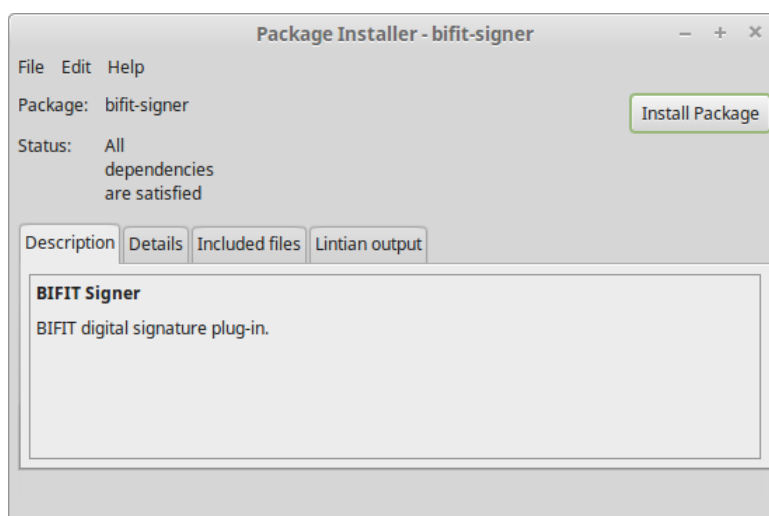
Package Installer - bifit-signer

– + ×

File Edit Help

Package: bifit-signer

Install Package

Status: All dependencies are satisfied

Description Details Included files Lintian output

**BIFIT Signer**

BIFIT digital signature plug-in.